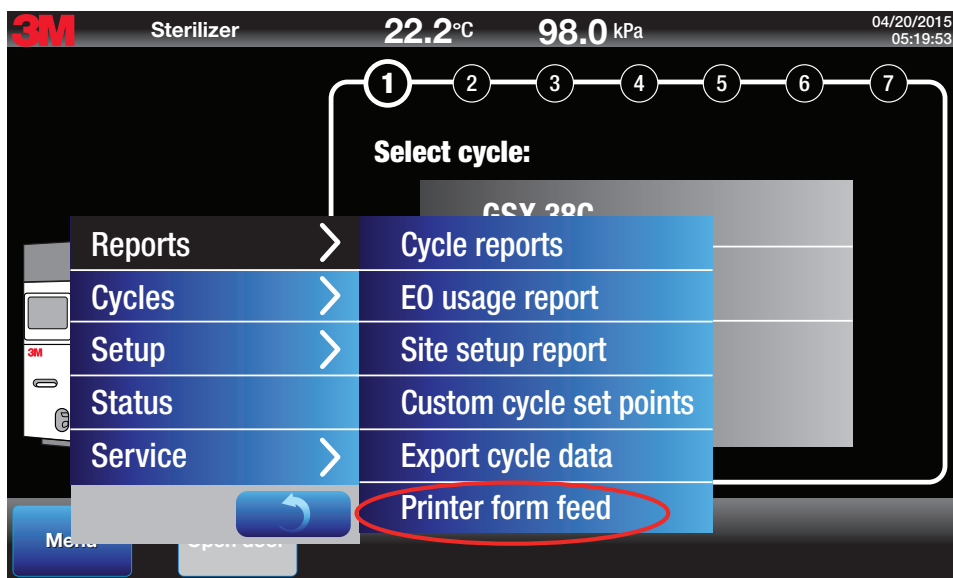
3M Sterilizer 22.2°C 98.0 kPa 04/20/2015 05:19:53

1 2 3 4 5 6 7

Select cycle:

GSX 38C

3M

Reports
Cycles
Setup
Status
Service

Cycle reports
EO usage report
Site setup report
Custom cycle set points
Export cycle data
Printer form feed

Menu
Open door